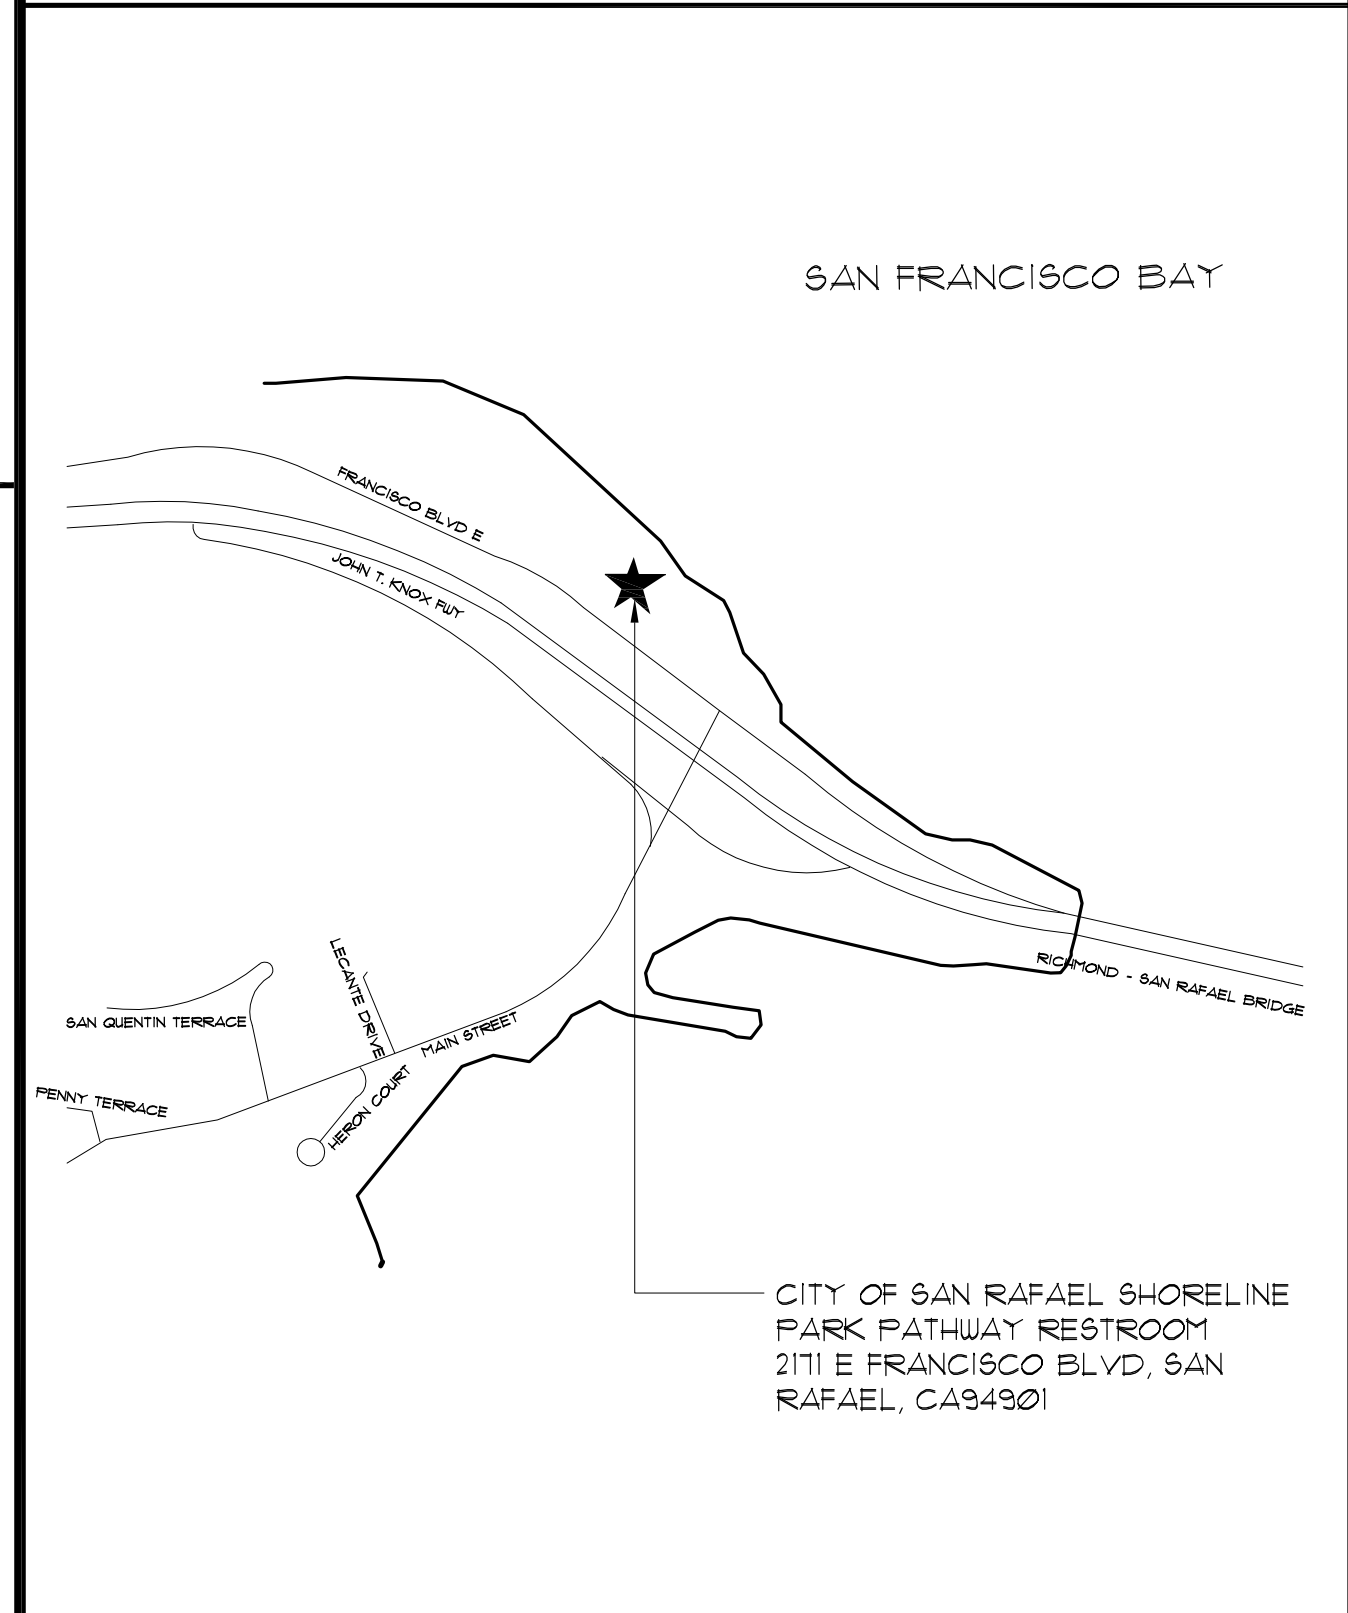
SAN FRANCISCO BAY

FRANCISCO BLVD E

JOHN T. KNOX FWY

LECANTE DRIVE

SAN QUENTIN TERRACE

MAIN STREET

HERON COURT

PENNY TERRACE

RICHMOND - SAN RAFAEL BRIDGE

CITY OF SAN RAFAEL SHORELINE PARK PATHWAY RESTROOM 2171 E FRANCISCO BLVD, SAN RAFAEL, CA94901